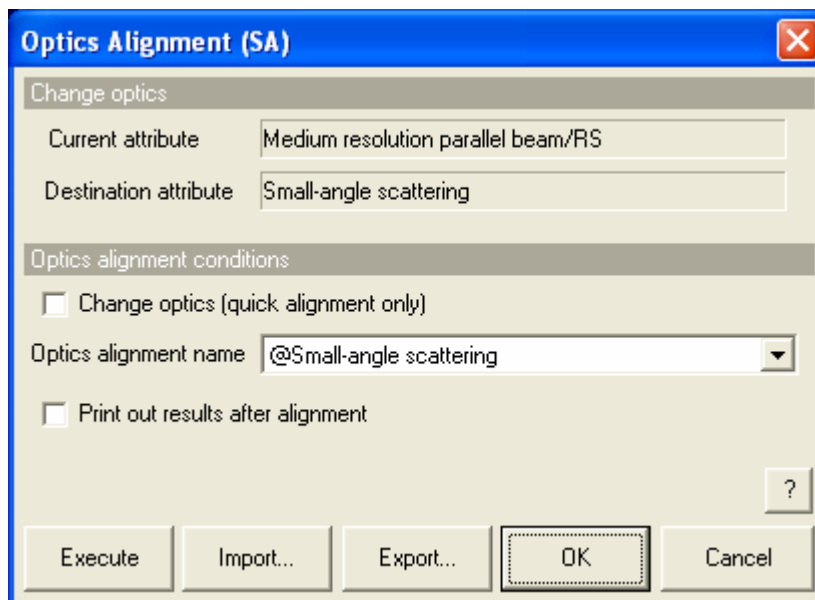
Optics Alignment (SA)

Change optics

Current attribute | Medium resolution parallel beam/RS

Destination attribute | Small-angle scattering

Optics alignment conditions

Change optics (quick alignment only)

Optics alignment name | @Small-angle scattering

Print out results after alignment

?

Execute | Import... | Export... | OK | Cancel